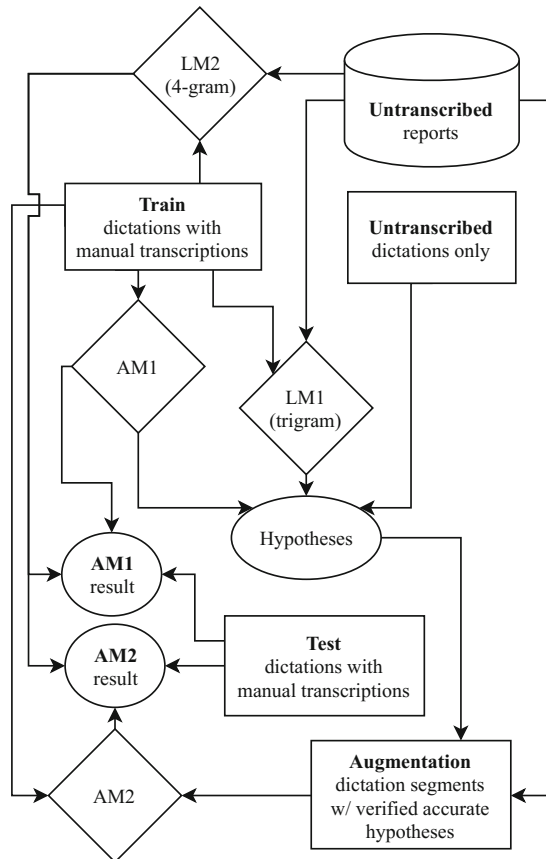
LM2 (4-gram)

**Untranscribed** reports

**Train** dictations with manual transcriptions

**Untranscribed** dictations only

AM1

LM1 (trigram)

Hypotheses

**AM1** result

**AM2** result

**Test** dictations with manual transcriptions

AM2

**Augmentation** dictation segments w/ verified accurate hypotheses